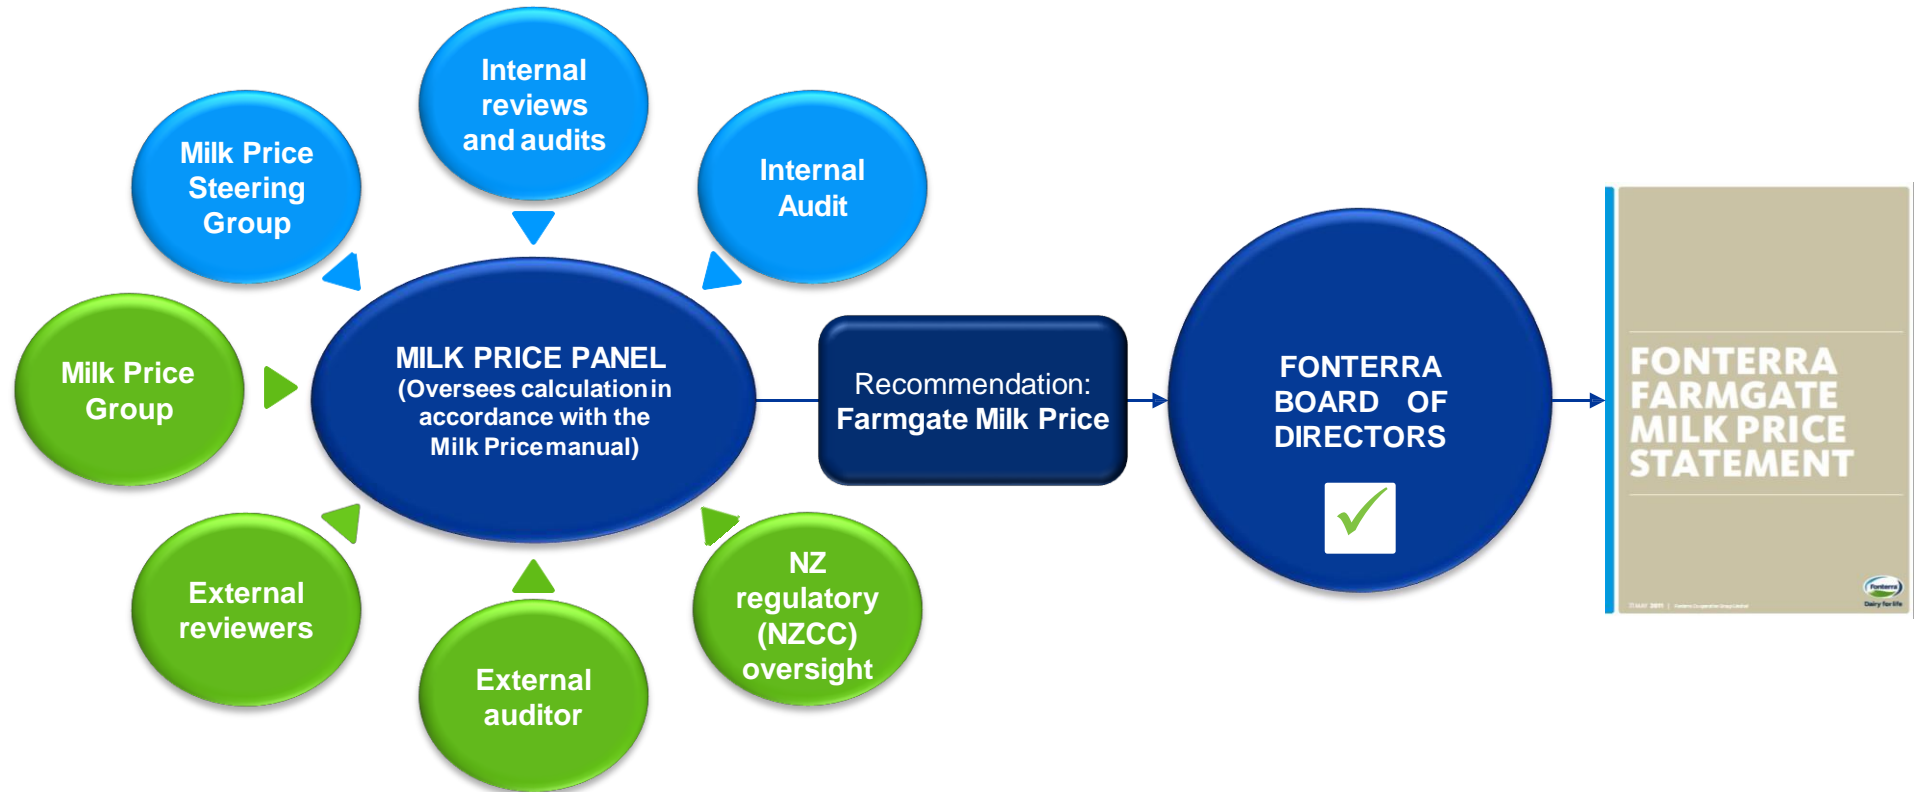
Internal reviews and audits

Milk Price Steering Group

Internal Audit

Milk Price Group

MILK PRICE PANEL (Oversees calculation in accordance with the Milk Price manual)

Recommendation: Farmgate Milk Price

FONTERRA BOARD OF DIRECTORS

FONTERRA FARMGATE MILK PRICE STATEMENT

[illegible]

Fonterra Dairy for life

External reviewers

External auditor

NZ regulatory (NZCC) oversight